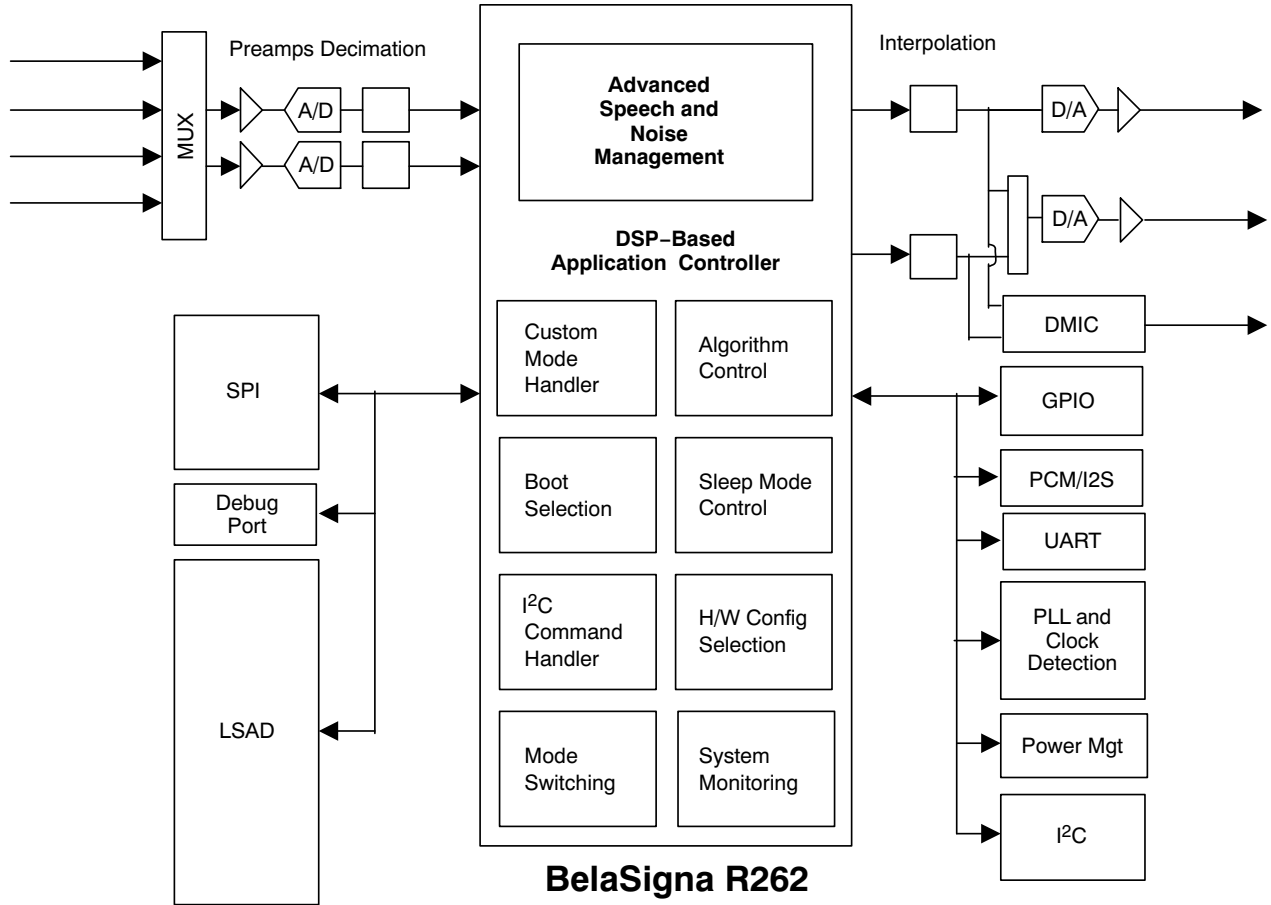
Preamps Decimation

MUX

A/D

A/D

Advanced Speech and Noise Management

DSP−Based Application Controller

Custom Mode Handler

Algorithm Control

Boot Selection

Sleep Mode Control

I$^2$C Command Handler

H/W Config Selection

Mode Switching

System Monitoring

Interpolation

D/A

D/A

DMIC

SPI

Debug Port

LSAD

GPIO

PCM/I2S

UART

PLL and Clock Detection

Power Mgt

I$^2$C

BelaSigna R262